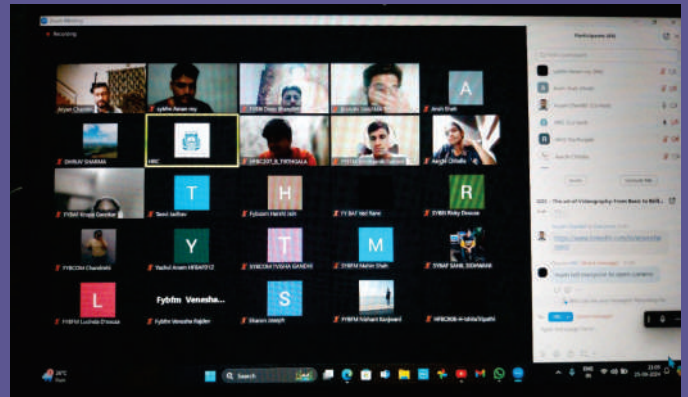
Zoom Meeting

Recording

Aryan Chandel

syAha Awan my

FYBM Divya Bhandari

Jinendra Jain FYBAF

Ansh Shah

A

DHRUV SHARMA

HRC

SYBCOM_B_TIRTHSALA

FYBFM Krishiv Shah

Aaryan Chhabra

T

Tanvi Jadhav

H

Fybaam Harshil Jain

FY BAF Ved Rane

R

SYBMS Ricky Dsouza

SYBAF Krupa Gandhi

SYBCOM Chandresh

Y

Yashvi Anam HFBAF012

T

SYBCOM TVISHA GANDHI

M

SYBFM Mahir Shah

SYBAF SAHIL SIDHWANI

L

FYBFM Luchnia D'souza

Fybfm Venesha...

Fybfm Venesha Rajdev

S

Sharon Joseph

FYBFM Nishant Kanjwani

HFBCM06-K-Ishita Tripathi

Participants (46)

Invite

Unmute Me

0002 - The art of Videography: From Basic to Brill...

Search

ENG IN

15:05
25-08-2024